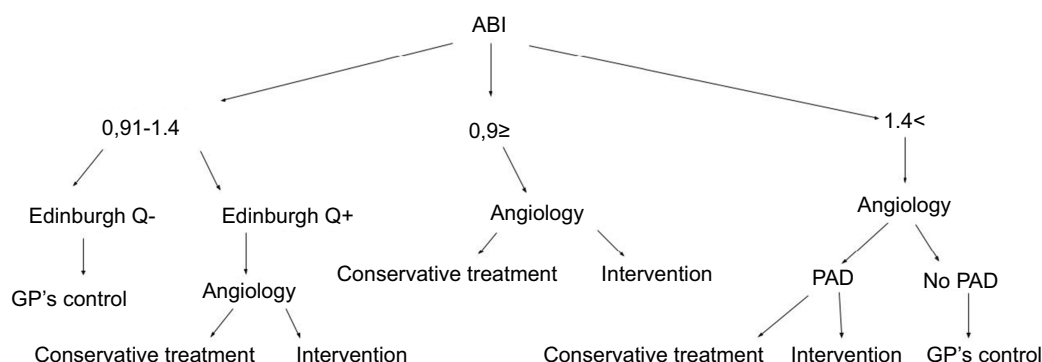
ABI

0,91-1.4

Edinburgh Q-

GP's control

Edinburgh Q+

Angiology

Conservative treatment

Intervention

0,9≥

Angiology

Conservative treatment

Intervention

1.4<

Angiology

PAD

Conservative treatment

Intervention

No PAD

GP's control